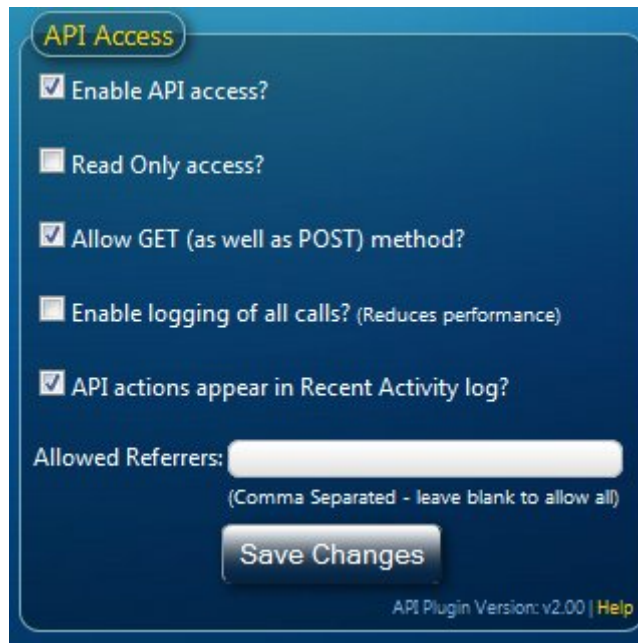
API Access

Enable API access?

Read Only access?

Allow GET (as well as POST) method?

Enable logging of all calls? (Reduces performance)

API actions appear in Recent Activity log?

Allowed Referrers:

(Comma Separated - leave blank to allow all)

Save Changes

API Plugin Version: v2.00 | Help